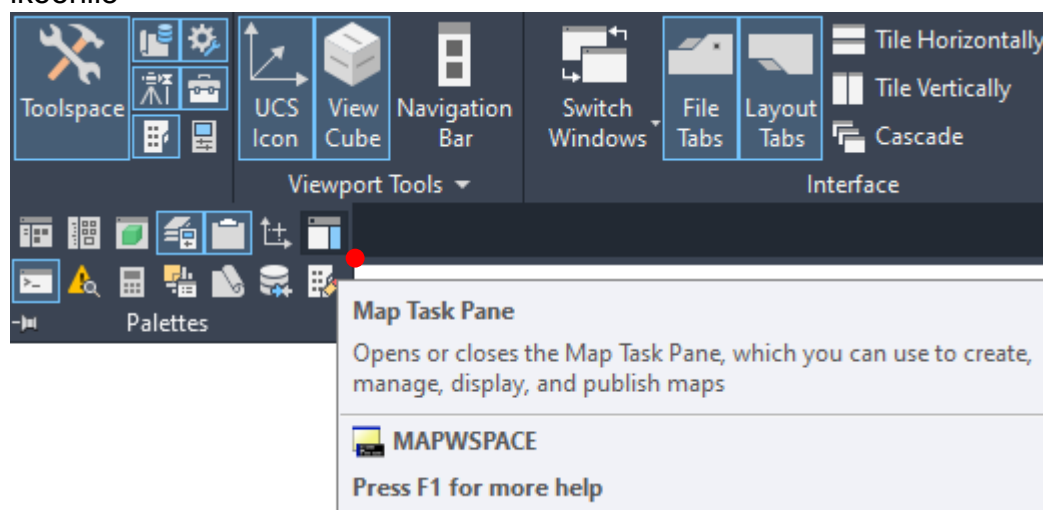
Toolspace

UCS Icon

View Cube

Navigation Bar

Viewport Tools

Switch Windows

File Tabs

Layout Tabs

Tile Horizontally

Tile Vertically

Cascade

Interface

Palettes

Map Task Pane

Opens or closes the Map Task Pane, which you can use to create, manage, display, and publish maps

MAPWSPACE

Press F1 for more help